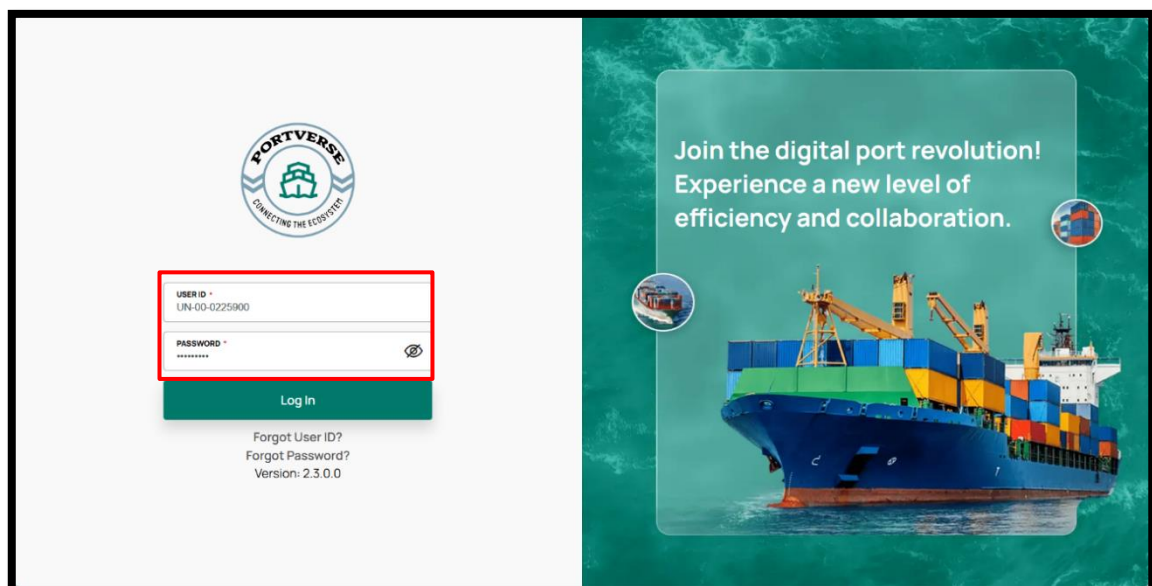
PORTVERSE
CONNECTING THE ECOSYSTEM

USER ID *
UN-00-0225900

PASSWORD *
•••••••••

Log In

Forgot User ID?
Forgot Password?
Version: 2.3.0.0

Join the digital port revolution! Experience a new level of efficiency and collaboration.